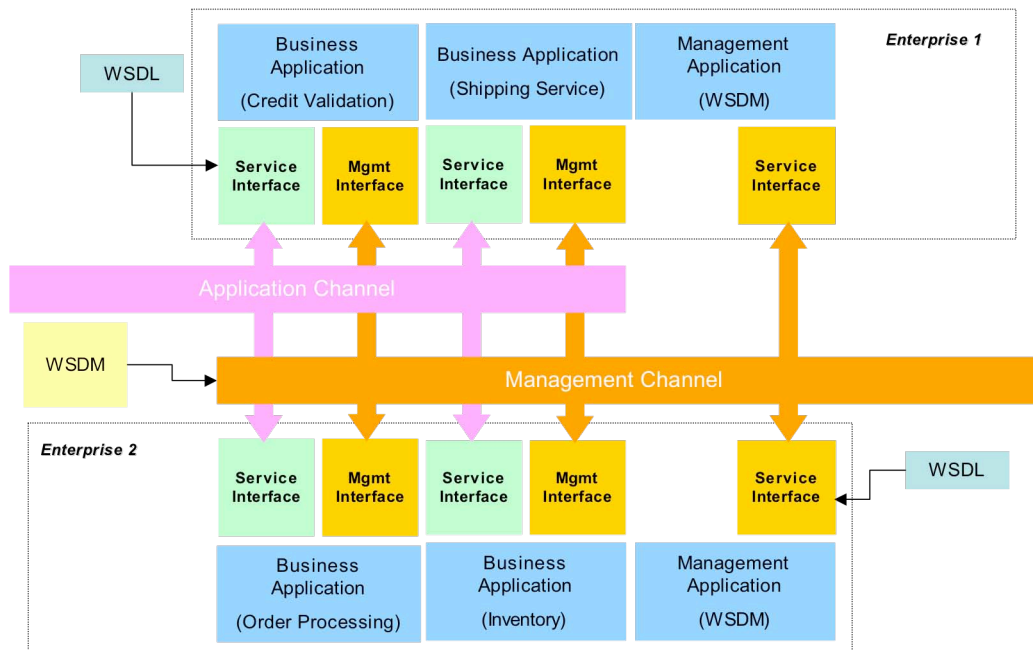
Enterprise 1

WSDL

Business Application (Credit Validation)

Business Application (Shipping Service)

Management Application (WSDM)

Service Interface

Mgmt Interface

Service Interface

Mgmt Interface

Service Interface

Application Channel

WSDM

Management Channel

Enterprise 2

Service Interface

Mgmt Interface

Service Interface

Mgmt Interface

Service Interface

WSDL

Business Application (Order Processing)

Business Application (Inventory)

Management Application (WSDM)